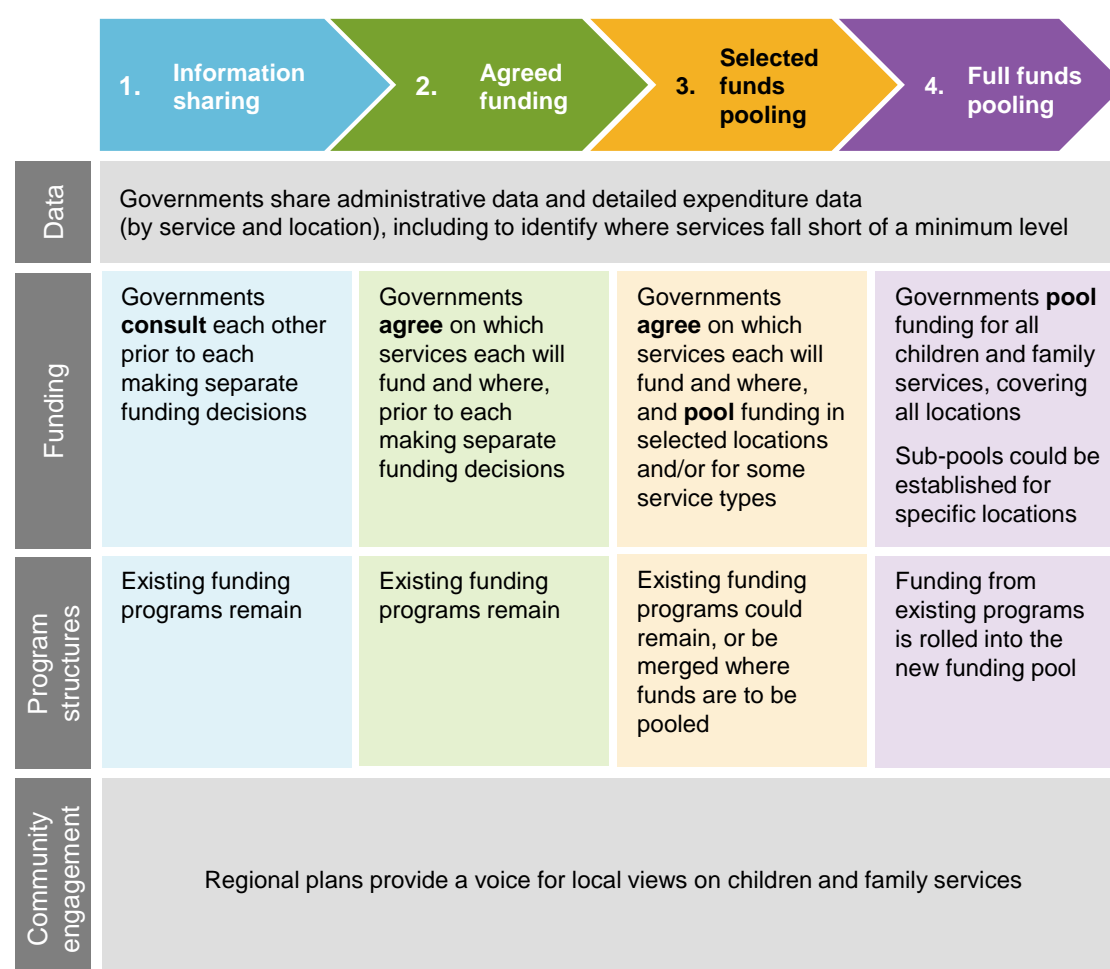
| | 1. Information sharing | 2. Agreed funding | 3. Selected funds pooling | 4. Full funds pooling |
|---|---|---|---|---|
| Data | Governments share administrative data and detailed expenditure data (by service and location), including to identify where services fall short of a minimum level | | | |
| Funding | Governments **consult** each other prior to each making separate funding decisions | Governments **agree** on which services each will fund and where, prior to each making separate funding decisions | Governments **agree** on which services each will fund and where, and **pool** funding in selected locations and/or for some service types | Governments **pool** funding for all children and family services, covering all locations<br><br>Sub-pools could be established for specific locations |
| Program structures | Existing funding programs remain | Existing funding programs remain | Existing funding programs could remain, or be merged where funds are to be pooled | Funding from existing programs is rolled into the new funding pool |
| Community engagement | Regional plans provide a voice for local views on children and family services | | | |